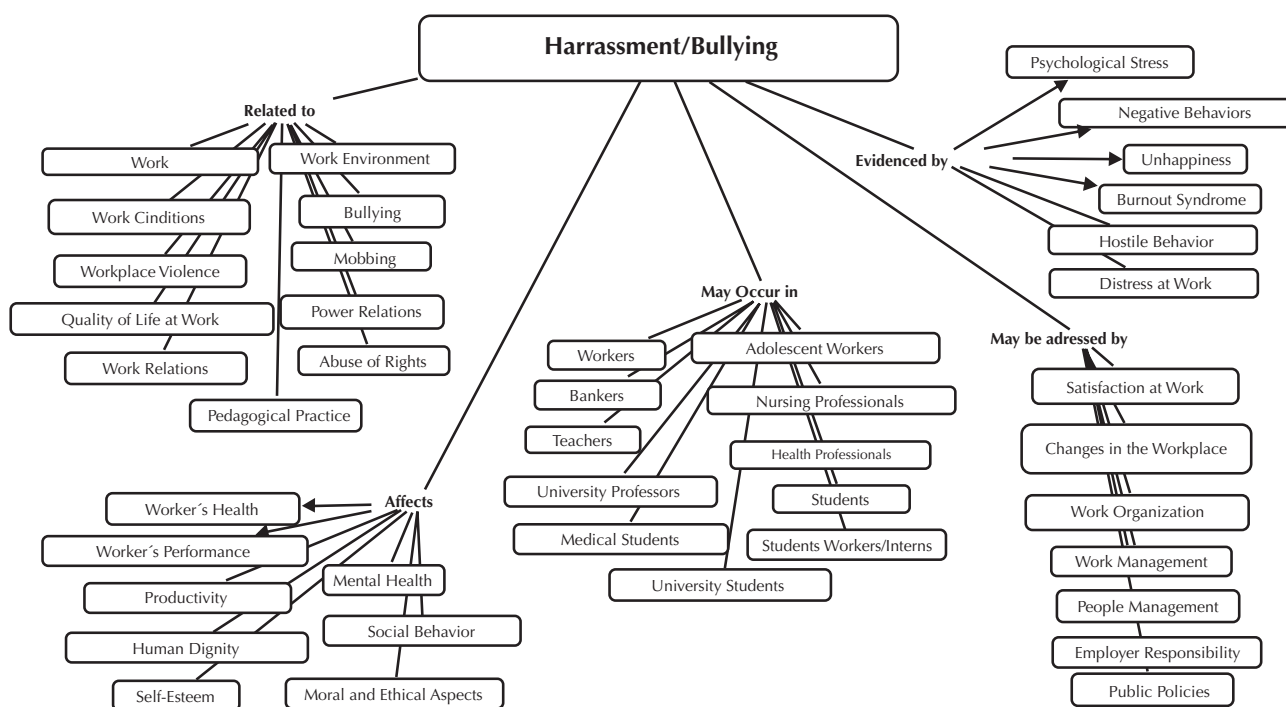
Harrassment/Bullying

Related to

Work

Work Environment

Work Cinditions

Bullying

Mobbing

Workplace Violence

Quality of Life at Work

Power Relations

Abuse of Rights

Work Relations

Pedagogical Practice

Affects

Worker´s Health

Worker´s Performance

Mental Health

Productivity

Social Behavior

Human Dignity

Self-Esteem

Moral and Ethical Aspects

May Occur in

Workers

Adolescent Workers

Bankers

Nursing Professionals

Teachers

Health Professionals

University Professors

Students

Medical Students

Students Workers/Interns

University Students

Evidenced by

Psychological Stress

Negative Behaviors

Unhappiness

Burnout Syndrome

Hostile Behavior

Distress at Work

May be adressed by

Satisfaction at Work

Changes in the Workplace

Work Organization

Work Management

People Management

Employer Responsibility

Public Policies